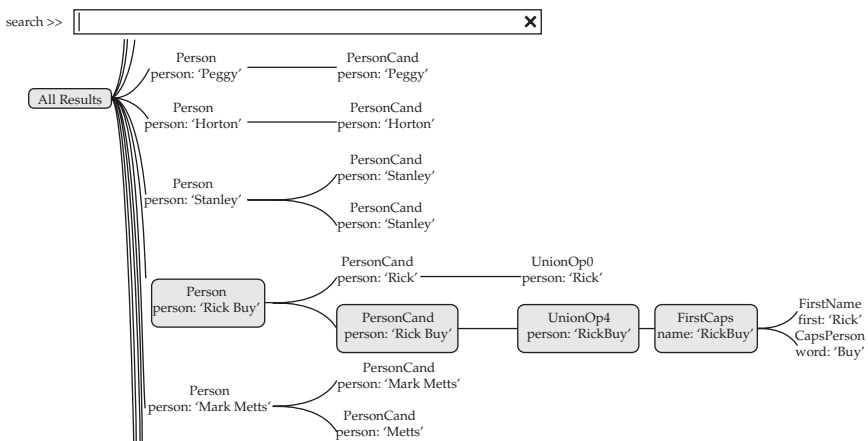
search >>

×

All Results

Person
person: 'Peggy'

PersonCand
person: 'Peggy'

Person
person: 'Horton'

PersonCand
person: 'Horton'

Person
person: 'Stanley'

PersonCand
person: 'Stanley'

PersonCand
person: 'Stanley'

Person
person: 'Rick Buy'

PersonCand
person: 'Rick'

UnionOp0
person: 'Rick'

PersonCand
person: 'Rick Buy'

UnionOp4
person: 'RickBuy'

FirstCaps
name: 'RickBuy'

FirstName
first: 'Rick'

CapsPerson
word: 'Buy'

Person
person: 'Mark Metts'

PersonCand
person: 'Mark Metts'

PersonCand
person: 'Metts'